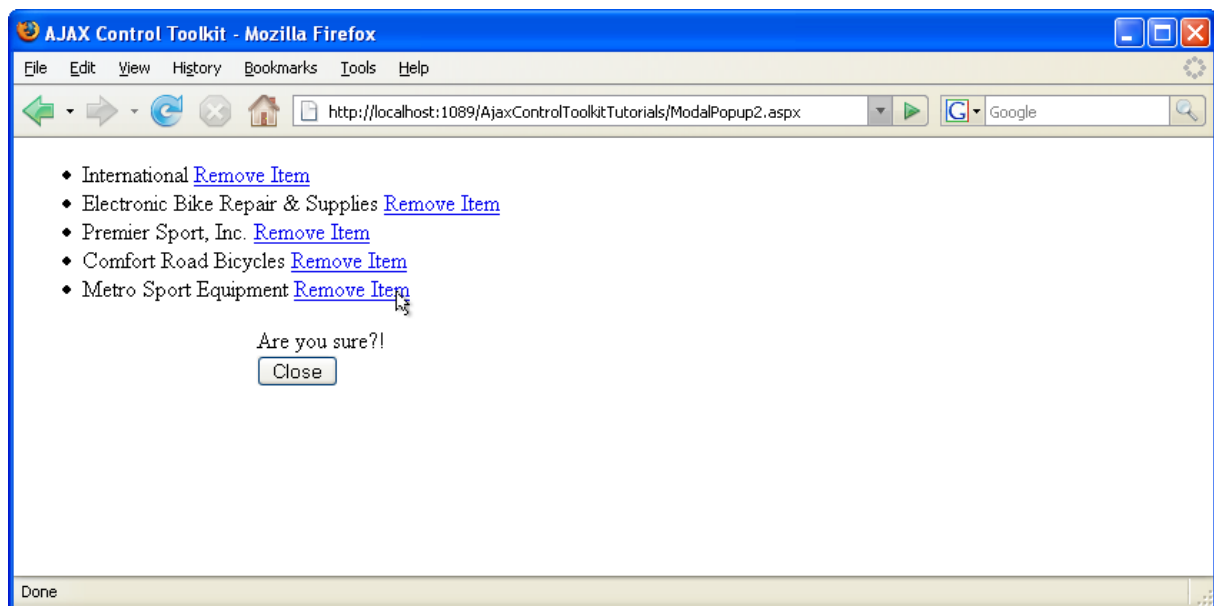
AJAX Control Toolkit - Mozilla Firefox

File Edit View History Bookmarks Tools Help

http://localhost:1089/AjaxControlToolkitTutorials/ModalPopup2.aspx

Google

- International Remove Item
- Electronic Bike Repair & Supplies Remove Item
- Premier Sport, Inc. Remove Item
- Comfort Road Bicycles Remove Item
- Metro Sport Equipment Remove Item

Are you sure?!

Close

Done